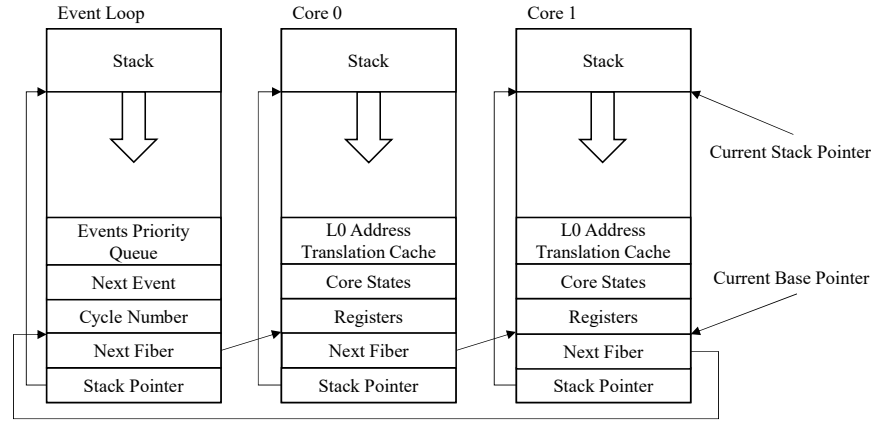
Event Loop

Stack

Events Priority Queue

Next Event

Cycle Number

Next Fiber

Stack Pointer

Core 0

Stack

L0 Address Translation Cache

Core States

Registers

Next Fiber

Stack Pointer

Core 1

Stack

L0 Address Translation Cache

Core States

Registers

Next Fiber

Stack Pointer

Current Stack Pointer

Current Base Pointer